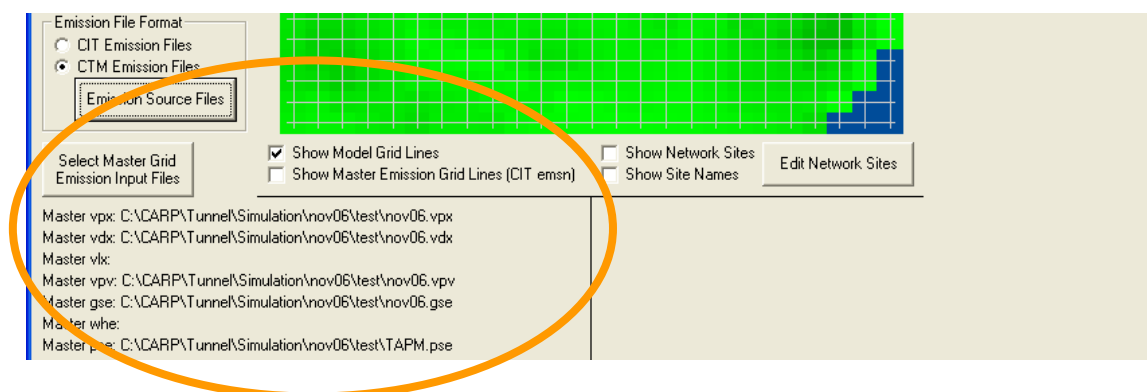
Emission File Format
CIT Emission Files
CTM Emission Files
Emission Source Files

Select Master Grid Emission Input Files

Show Model Grid Lines
Show Master Emission Grid Lines (CIT emsn)

Show Network Sites
Show Site Names

Edit Network Sites

Master vpx: C:\CARP\Tunnel\Simulation\nov06\test\nov06.vpx
Master vdx: C:\CARP\Tunnel\Simulation\nov06\test\nov06.vdx
Master vlx:
Master vpv: C:\CARP\Tunnel\Simulation\nov06\test\nov06.vpv
Master gse: C:\CARP\Tunnel\Simulation\nov06\test\nov06.gse
Master whe:
Master pse: C:\CARP\Tunnel\Simulation\nov06\test\TAPM.pse